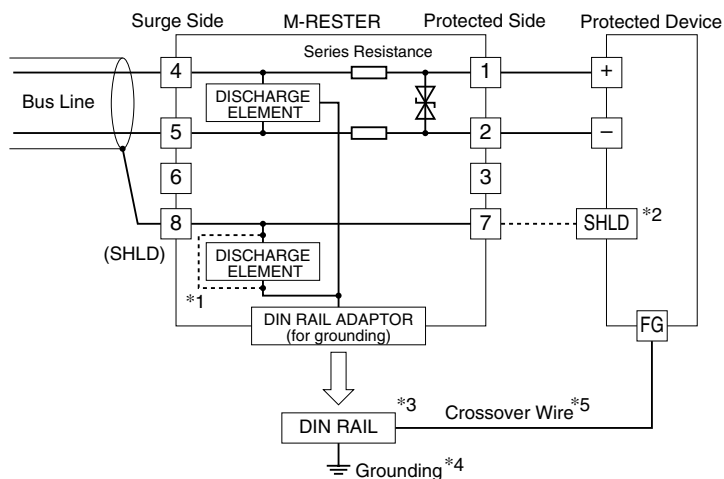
Surge Side M-RESTER Protected Side Protected Device

Series Resistance

Bus Line

4

DISCHARGE ELEMENT

5

6

8

(SHLD)

DISCHARGE ELEMENT

*1

1

2

3

7

+

−

SHLD *2

FG

DIN RAIL ADAPTOR (for grounding)

*3

DIN RAIL

Crossover Wire*5

Grounding*4